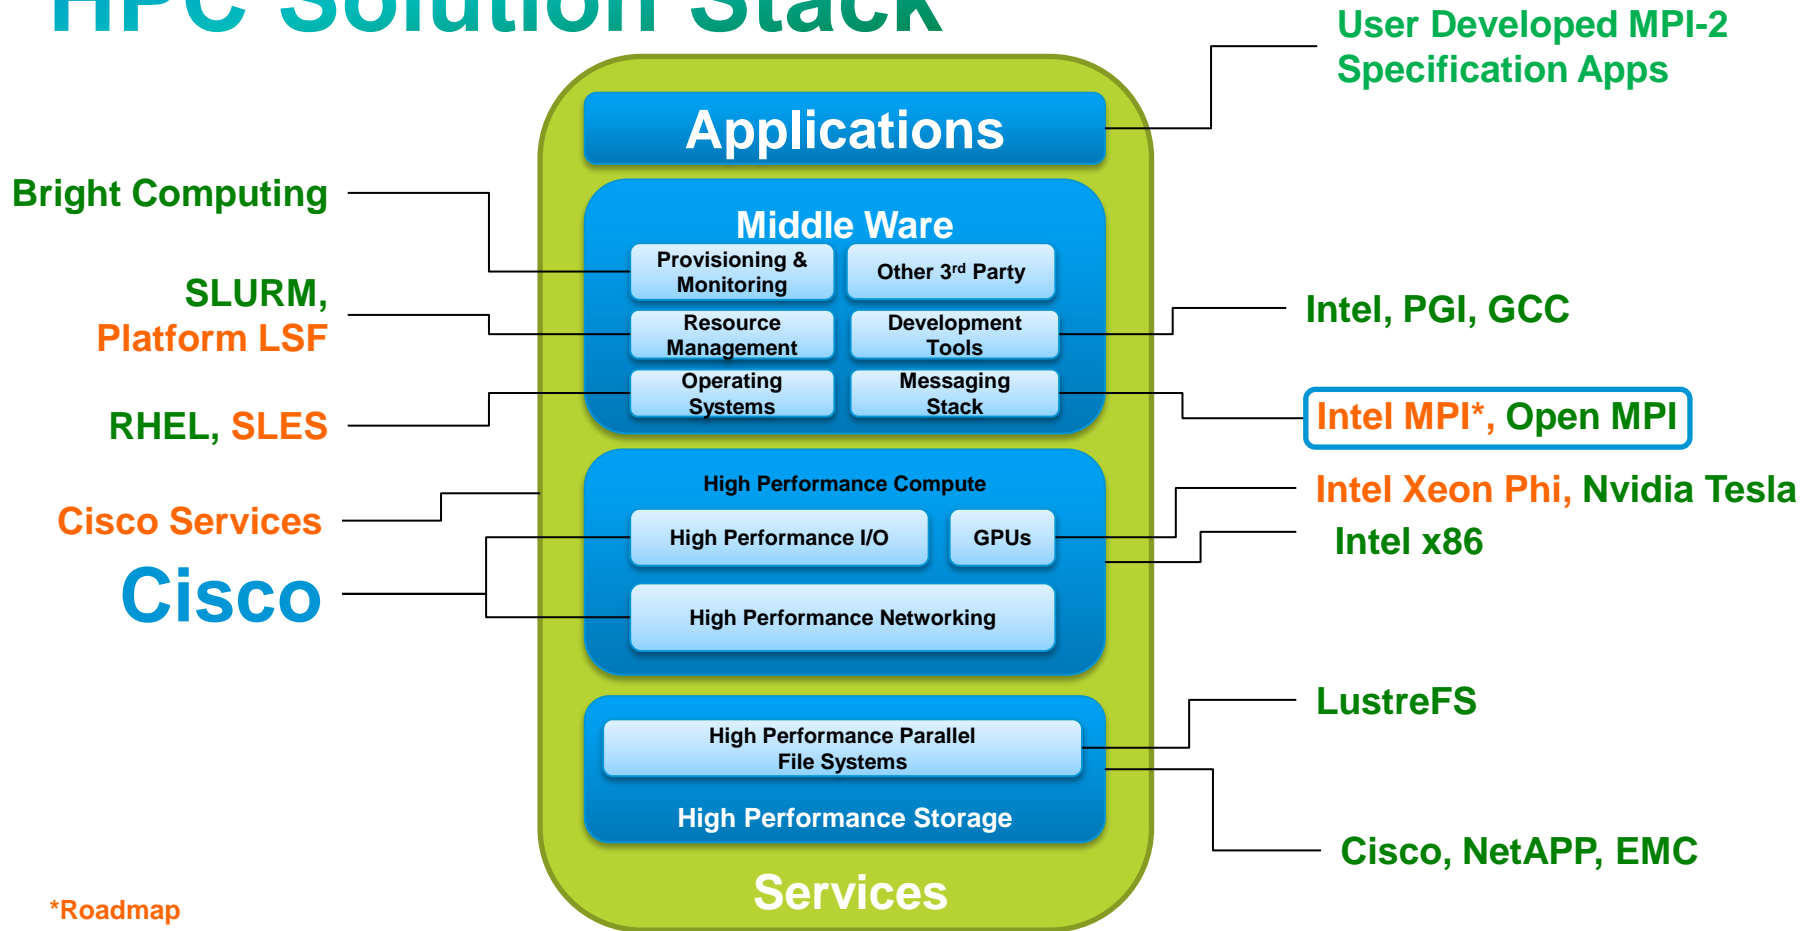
HPC Solution Stack

User Developed MPI-2 Specification Apps

Applications

Bright Computing

Middle Ware

Provisioning & Monitoring

Other 3rd Party

SLURM, Platform LSF

Resource Management

Development Tools

Intel, PGI, GCC

RHEL, SLES

Operating Systems

Messaging Stack

Intel MPI*, Open MPI

High Performance Compute

Cisco Services

Intel Xeon Phi, Nvidia Tesla

High Performance I/O

GPUs

Intel x86

Cisco

High Performance Networking

LustreFS

High Performance Parallel File Systems

High Performance Storage

Cisco, NetAPP, EMC

Services

*Roadmap